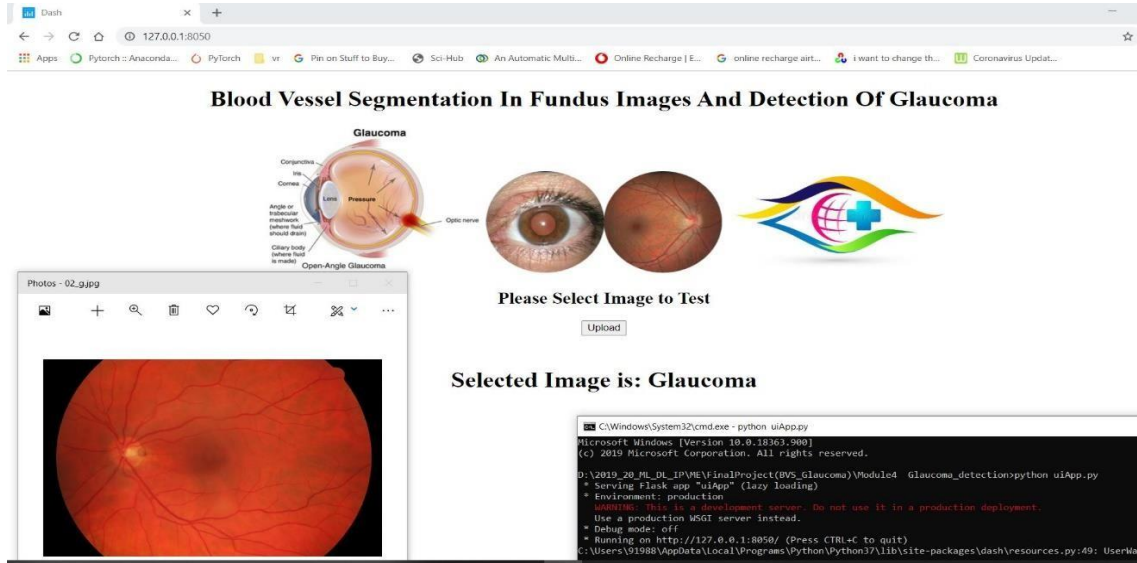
Dash
127.0.0.1:8050
Apps Pytorch :: Anaconda... PyTorch vr Pin on Stuff to Buy... Sci-Hub An Automatic Multi... Online Recharge | E... online recharge airt... i want to change th... Coronavirus Updat...

Blood Vessel Segmentation In Fundus Images And Detection Of Glaucoma

Glaucoma
Conjunctiva
Iris
Cornea
Lens
Pressure
Angle or trabecular meshwork (where fluid should drain)
Ciliary body (where fluid is made)
Optic nerve
Open-Angle Glaucoma

Photos - 02_g.jpg

Please Select Image to Test
Upload

Selected Image is: Glaucoma

C:\Windows\System32\cmd.exe - python uiApp.py
Microsoft Windows [Version 10.0.18363.900]
(c) 2019 Microsoft Corporation. All rights reserved.

D:\2019_20_ML_DL_IP\ME\FinalProject(BVS_Glaucoma)\Module4 Glaucoma_detection>python uiApp.py
 * Serving Flask app "uiApp" (lazy loading)
 * Environment: production
   WARNING: This is a development server. Do not use it in a production deployment.
   Use a production WSGI server instead.
 * Debug mode: off
 * Running on http://127.0.0.1:8050/ (Press CTRL+C to quit)
C:\Users\91988\AppData\Local\Programs\Python\Python37\lib\site-packages\dash\resources.py:49: UserWa